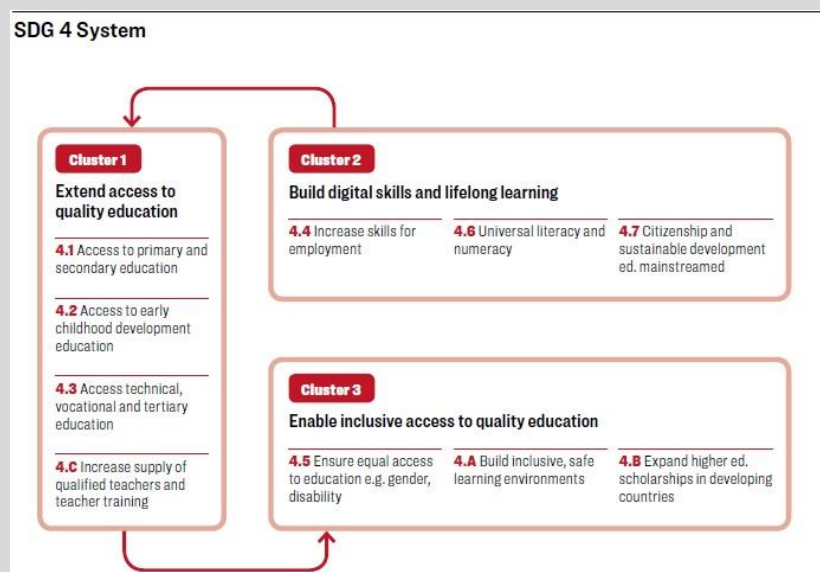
SDG 4 System

Cluster 1

Extend access to quality education

4.1 Access to primary and secondary education

4.2 Access to early childhood development education

4.3 Access technical, vocational and tertiary education

4.C Increase supply of qualified teachers and teacher training

Cluster 2

Build digital skills and lifelong learning

4.4 Increase skills for employment

4.6 Universal literacy and numeracy

4.7 Citizenship and sustainable development ed. mainstreamed

Cluster 3

Enable inclusive access to quality education

4.5 Ensure equal access to education e.g. gender, disability

4.A Build inclusive, safe learning environments

4.B Expand higher ed. scholarships in developing countries